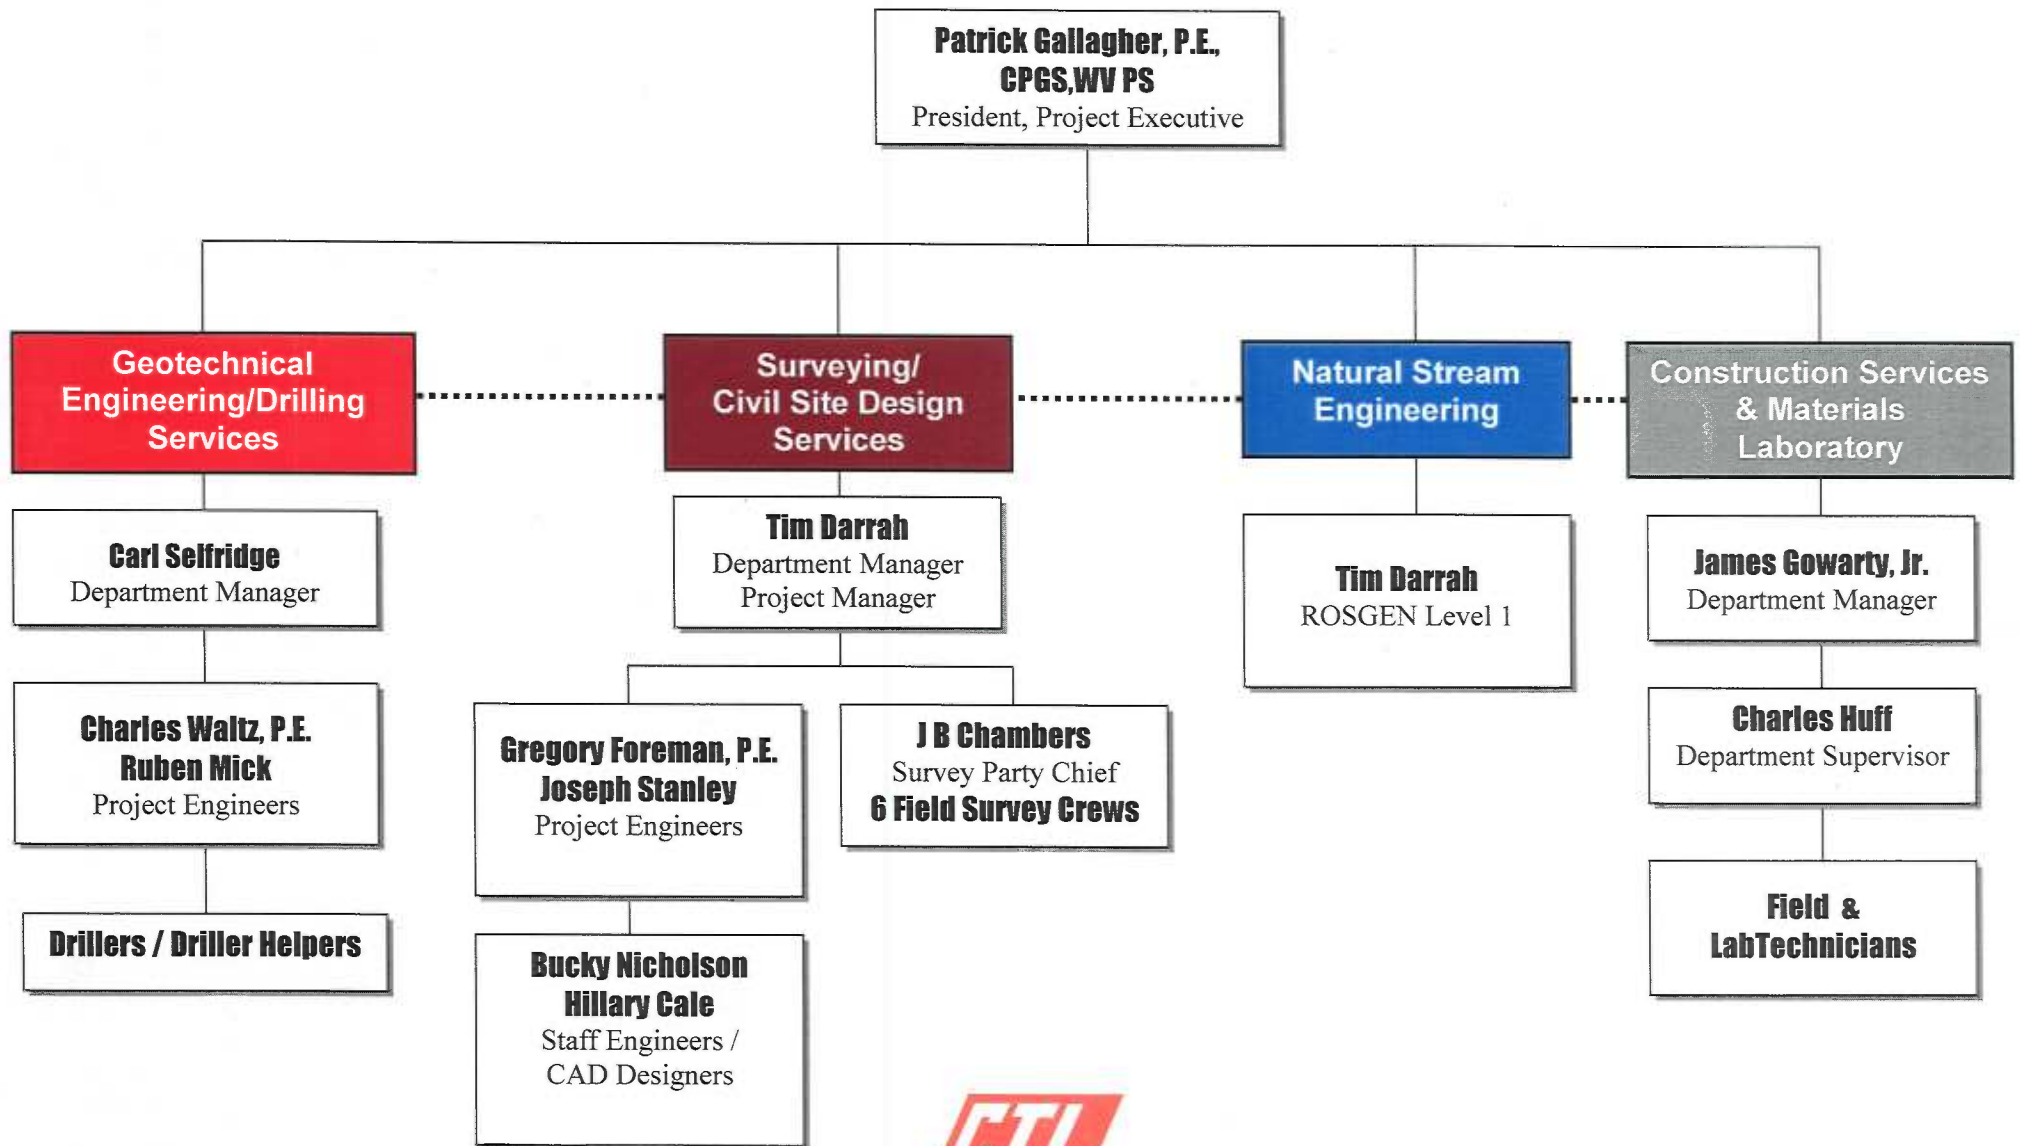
Patrick Gallagher, P.E., CPGS,WV PS
President, Project Executive

Geotechnical Engineering/Drilling Services

Surveying/ Civil Site Design Services

Natural Stream Engineering

Construction Services & Materials Laboratory

Carl Selfridge
Department Manager

Charles Waltz, P.E.
Ruben Mick
Project Engineers

Drillers / Driller Helpers

Tim Darrah
Department Manager
Project Manager

Gregory Foreman, P.E.
Joseph Stanley
Project Engineers

J B Chambers
Survey Party Chief
6 Field Survey Crews

Bucky Nicholson
Hillary Cale
Staff Engineers / CAD Designers

Tim Darrah
ROSGEN Level 1

James Gowarty, Jr.
Department Manager

Charles Huff
Department Supervisor

Field & LabTechnicians

CTL